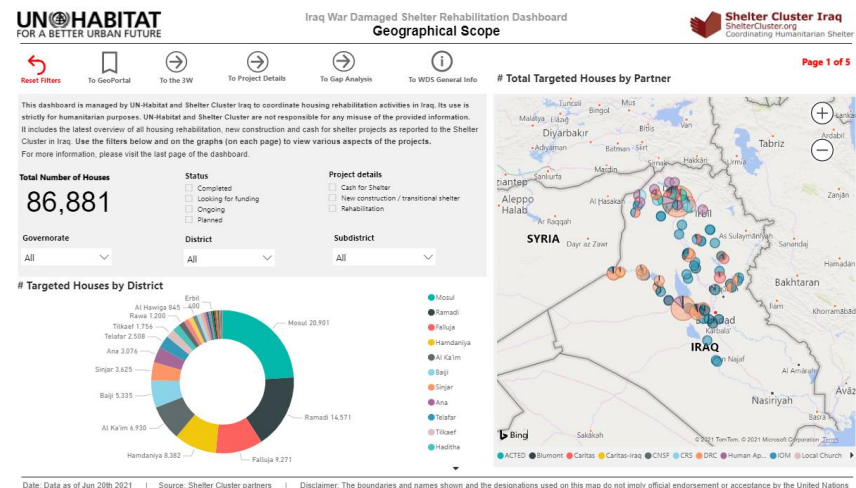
UN-HABITAT
FOR A BETTER URBAN FUTURE

Iraq War Damaged Shelter Rehabilitation Dashboard
Geographical Scope

Shelter Cluster Iraq
ShelterCluster.org
Coordinating Humanitarian Shelter

Reset Filters
To GeoPortal
To the 3W
To Project Details
To Gap Analysis
To WDS General Info

Page 1 of 5

This dashboard is managed by UN-Habitat and Shelter Cluster Iraq to coordinate housing rehabilitation activities in Iraq. Its use is strictly for humanitarian purposes. UN-Habitat and Shelter Cluster are not responsible for any misuse of the provided information. It includes the latest overview of all housing rehabilitation, new construction and cash for shelter projects as reported to the Shelter Cluster in Iraq. Use the filters below and on the graphs (on each page) to view various aspects of the projects. For more information, please visit the last page of the dashboard.

Total Number of Houses
86,881

Status
Completed
Looking for funding
Ongoing
Planned

Project details
Cash for Shelter
New construction / transitional shelter
Rehabilitation

Governorate
All

District
All

Subdistrict
All

# Targeted Houses by District

Erbil 400
Al Hawiga 845
Rawa 1,200
Tilkaef 1,756
Telafar 2,508
Ana 3,076
Sinjar 3,625
Baiji 5,335
Al Ka'im 6,930
Hamdaniya 8,382
Falluja 9,271
Ramadi 14,571
Mosul 20,901

Mosul
Ramadi
Falluja
Hamdaniya
Al Ka'im
Baiji
Sinjar
Ana
Telafar
Tilkaef
Haditha

# Total Targeted Houses by Partner

Diyarbakır
Bingol
Adiyaman
Sanliurfa
Tabriz
Ardabil
Aleppo
Halab
Al Hasakah
Ar Raqqah
Irbil
SYRIA
Dayr az Zawr
As Sulaymaniyah
Zanjan
Hamadan
Bakhtaran
IRAQ
Baghdad
Karbala
An Najaf
Nasiriyah
Bing
© 2021 TomTom, © 2021 Microsoft Corporation Terms

ACTED
Blumont
Caritas
Caritas-Iraq
CNSF
CRS
DRC
Human Ap...
IOM
Local Church

Date: Data as of Jun 20th 2021 | Source: Shelter Cluster partners | Disclaimer: The boundaries and names shown and the designations used on this map do not imply official endorsement or acceptance by the United Nations